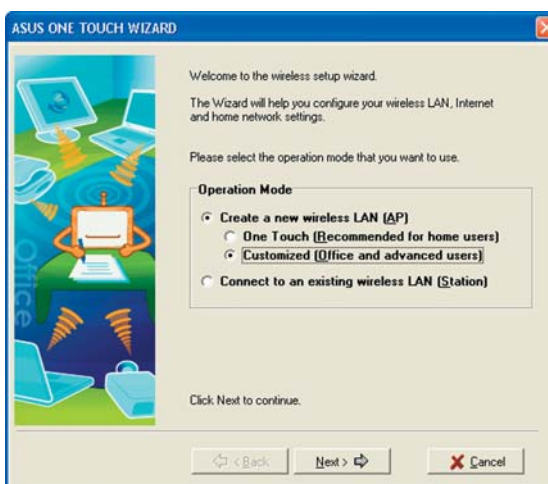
ASUS ONE TOUCH WIZARD

Office

Welcome to the wireless setup wizard.

The Wizard will help you configure your wireless LAN, Internet and home network settings.

Please select the operation mode that you want to use.

Operation Mode

Create a new wireless LAN (AP)

One Touch (Recommended for home users)

Customized (Office and advanced users)

Connect to an existing wireless LAN (Station)

Click Next to continue.

< Back

Next >

Cancel